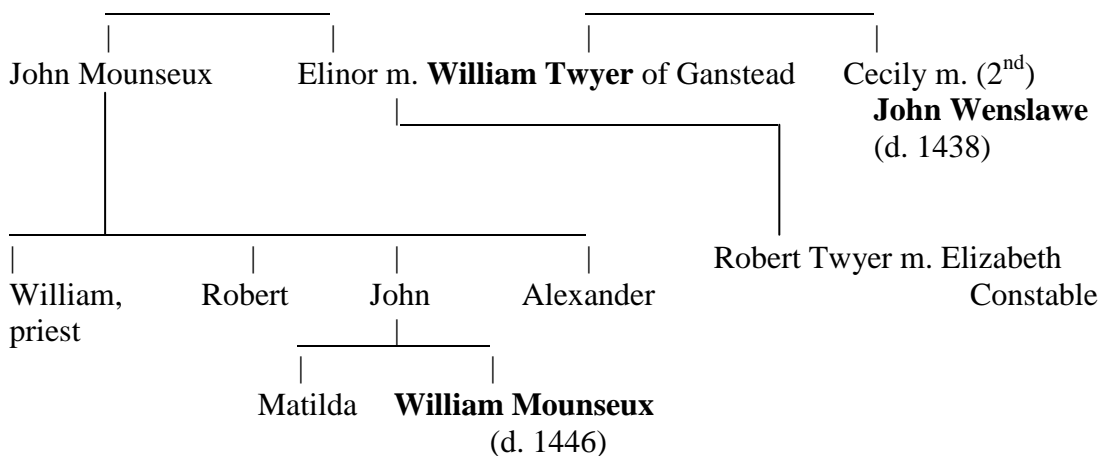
John Mounseux Elinor m. **William Twyer** of Ganstead Cecily m. ($2^{nd}$) **John Wenslawe** (d. 1438)

Robert Twyer m. Elizabeth Constable

William, priest Robert John Alexander

Matilda **William Mounseux** (d. 1446)